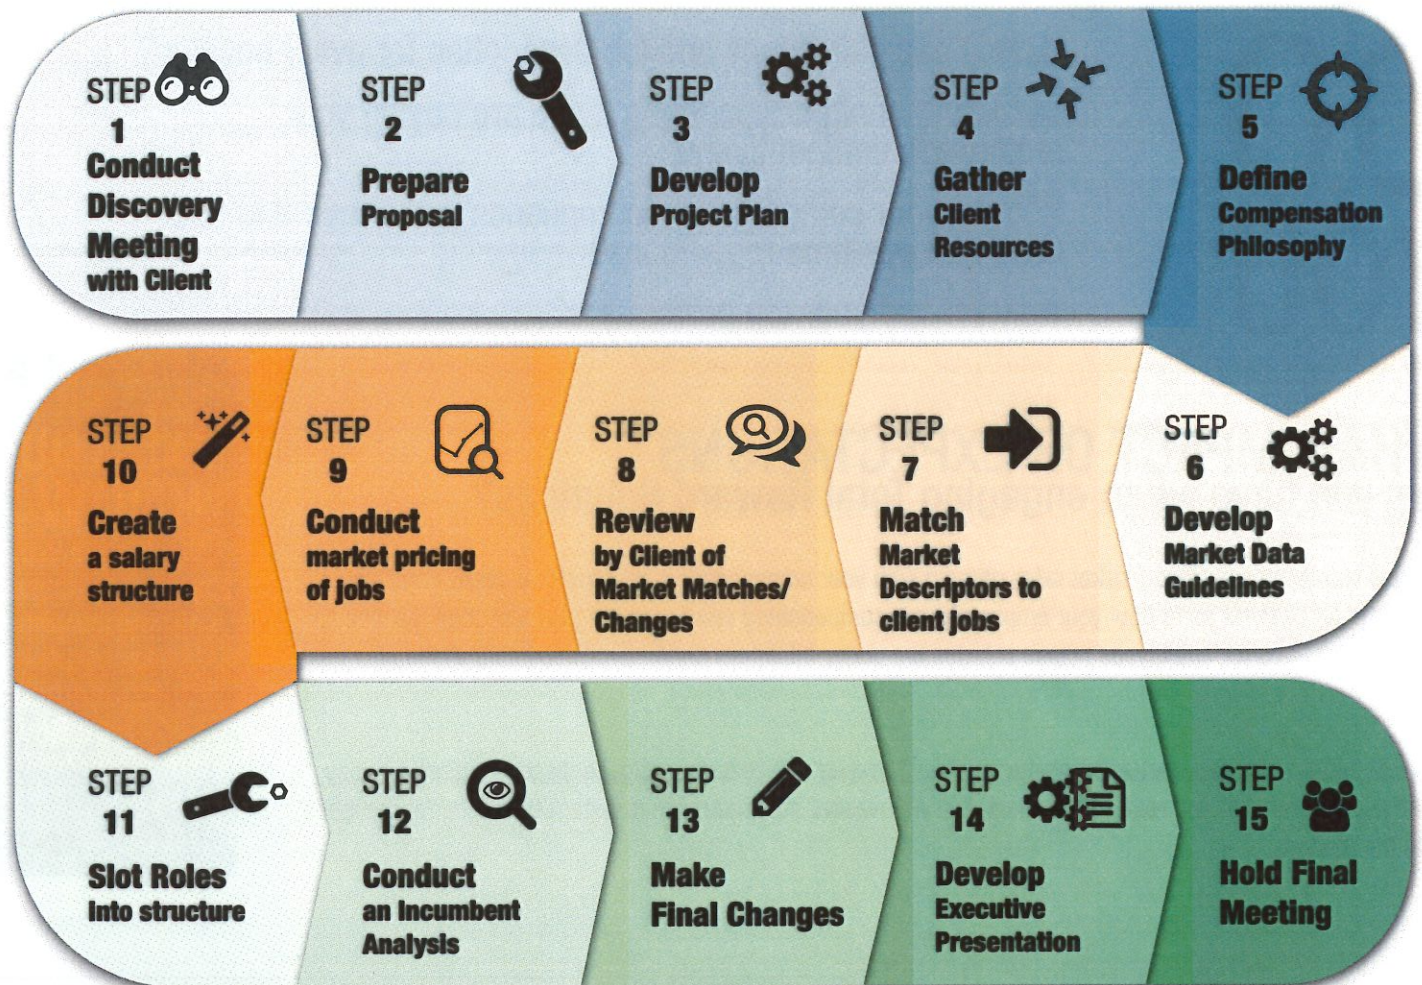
STEP 1
Conduct Discovery Meeting with Client

STEP 2
Prepare Proposal

STEP 3
Develop Project Plan

STEP 4
Gather Client Resources

STEP 5
Define Compensation Philosophy

STEP 6
Develop Market Data Guidelines

STEP 7
Match Market Descriptors to client jobs

STEP 8
Review by Client of Market Matches/ Changes

STEP 9
Conduct market pricing of jobs

STEP 10
Create a salary structure

STEP 11
Slot Roles into structure

STEP 12
Conduct an Incumbent Analysis

STEP 13
Make Final Changes

STEP 14
Develop Executive Presentation

STEP 15
Hold Final Meeting